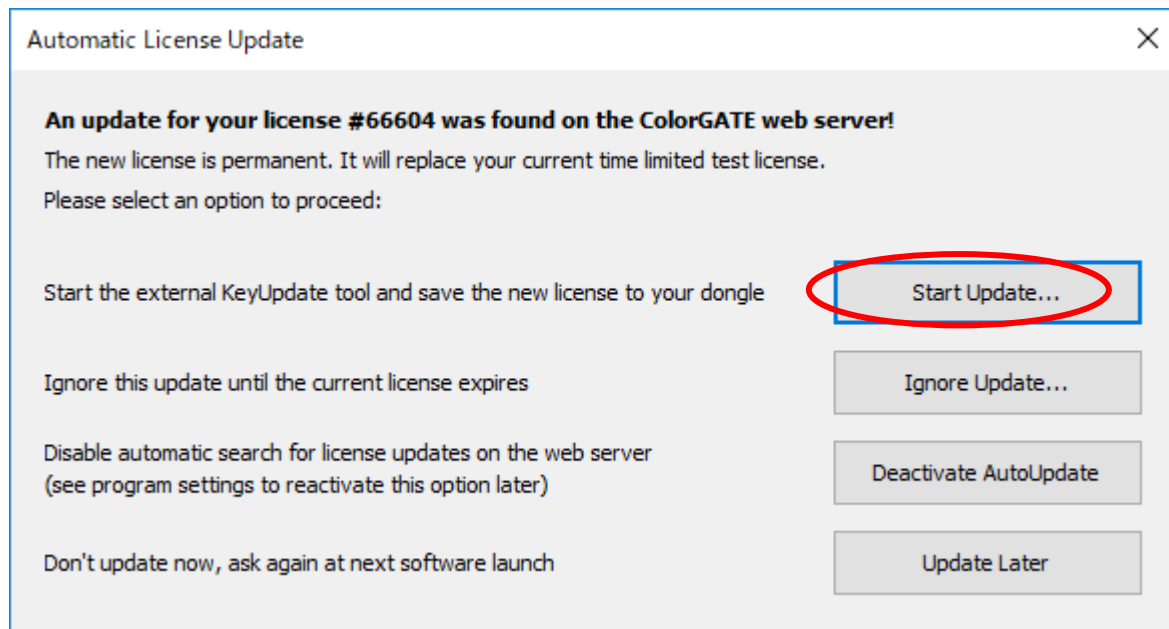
Automatic License Update

**An update for your license #66604 was found on the ColorGATE web server!**

The new license is permanent. It will replace your current time limited test license.

Please select an option to proceed:

Start the external KeyUpdate tool and save the new license to your dongle

Start Update...

Ignore this update until the current license expires

Ignore Update...

Disable automatic search for license updates on the web server (see program settings to reactivate this option later)

Deactivate AutoUpdate

Don't update now, ask again at next software launch

Update Later